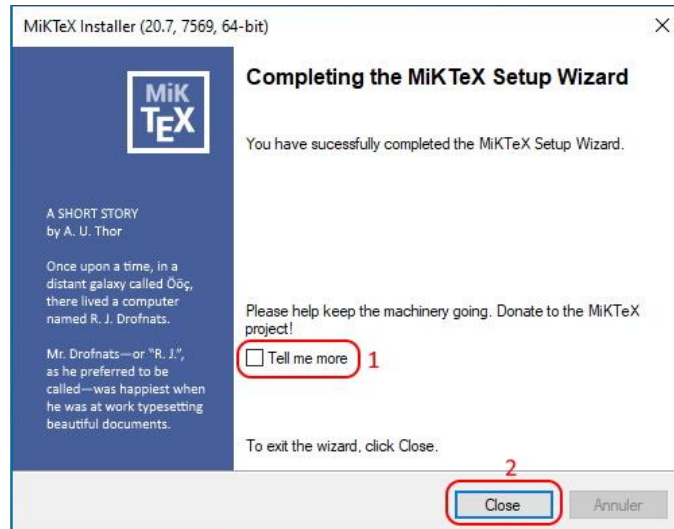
MiKTeX Installer (20.7, 7569, 64-bit)

×

MiK TEX

A SHORT STORY by A. U. Thor

Once upon a time, in a distant galaxy called Ööç, there lived a computer named R. J. Drofnats.

Mr. Drofnats—or "R. J.", as he preferred to be called—was happiest when he was at work typesetting beautiful documents.

Completing the MiKTeX Setup Wizard

You have sucessfully completed the MiKTeX Setup Wizard.

Please help keep the machinery going. Donate to the MiKTeX project!

Tell me more

1

To exit the wizard, click Close.

2

Close

Annuler